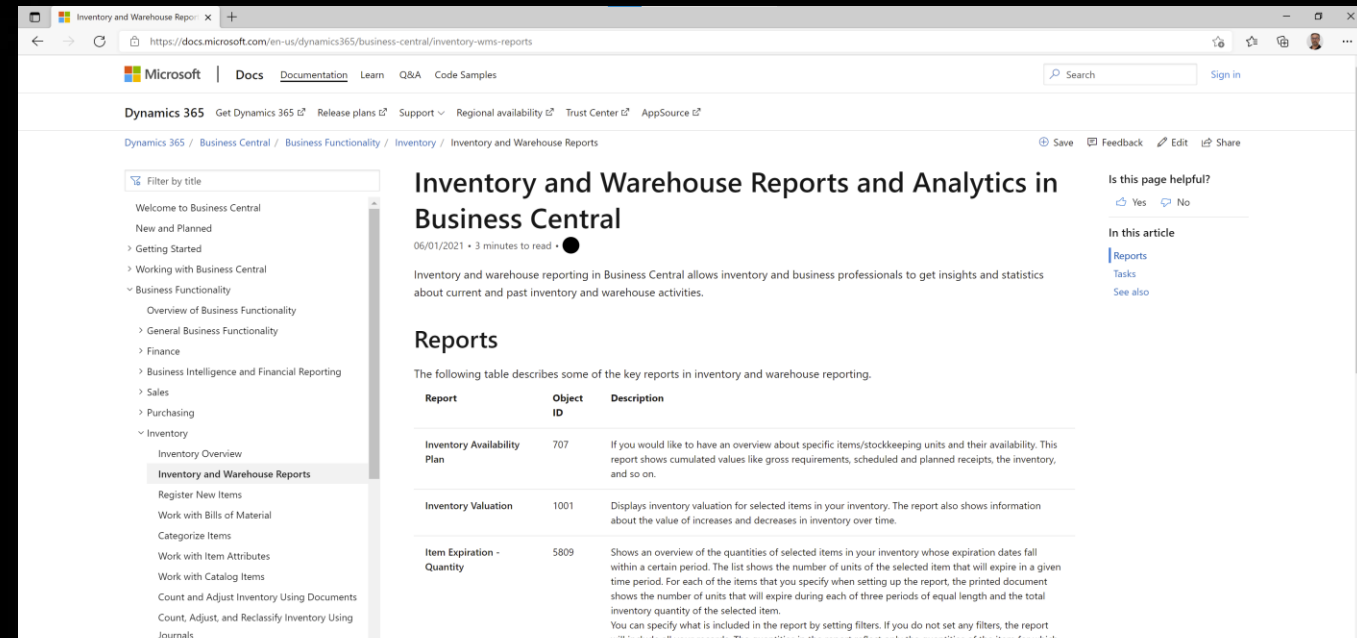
Inventory and Warehouse Repor ×  +

https://docs.microsoft.com/en-us/dynamics365/business-central/inventory-wms-reports

Microsoft | Docs  Documentation  Learn  Q&A  Code Samples  Search  Sign in

Dynamics 365  Get Dynamics 365  Release plans  Support  Regional availability  Trust Center  AppSource

Dynamics 365 / Business Central / Business Functionality / Inventory / Inventory and Warehouse Reports

Save  Feedback  Edit  Share

Filter by title

Welcome to Business Central
New and Planned
> Getting Started
> Working with Business Central
Business Functionality
Overview of Business Functionality
> General Business Functionality
> Finance
> Business Intelligence and Financial Reporting
> Sales
> Purchasing
Inventory
Inventory Overview
Inventory and Warehouse Reports
Register New Items
Work with Bills of Material
Categorize Items
Work with Item Attributes
Work with Catalog Items
Count and Adjust Inventory Using Documents
Count, Adjust, and Reclassify Inventory Using Journals

# Inventory and Warehouse Reports and Analytics in Business Central

06/01/2021 • 3 minutes to read •

Inventory and warehouse reporting in Business Central allows inventory and business professionals to get insights and statistics about current and past inventory and warehouse activities.

## Reports

The following table describes some of the key reports in inventory and warehouse reporting.

| Report | Object ID | Description |
|---|---|---|
| Inventory Availability Plan | 707 | If you would like to have an overview about specific items/stockkeeping units and their availability. This report shows cumulated values like gross requirements, scheduled and planned receipts, the inventory, and so on. |
| Inventory Valuation | 1001 | Displays inventory valuation for selected items in your inventory. The report also shows information about the value of increases and decreases in inventory over time. |
| Item Expiration - Quantity | 5809 | Shows an overview of the quantities of selected items in your inventory whose expiration dates fall within a certain period. The list shows the number of units of the selected item that will expire in a given time period. For each of the items that you specify when setting up the report, the printed document shows the number of units that will expire during each of three periods of equal length and the total inventory quantity of the selected item. You can specify what is included in the report by setting filters. If you do not set any filters, the report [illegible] |

Is this page helpful?
Yes  No

In this article
Reports
Tasks
See also